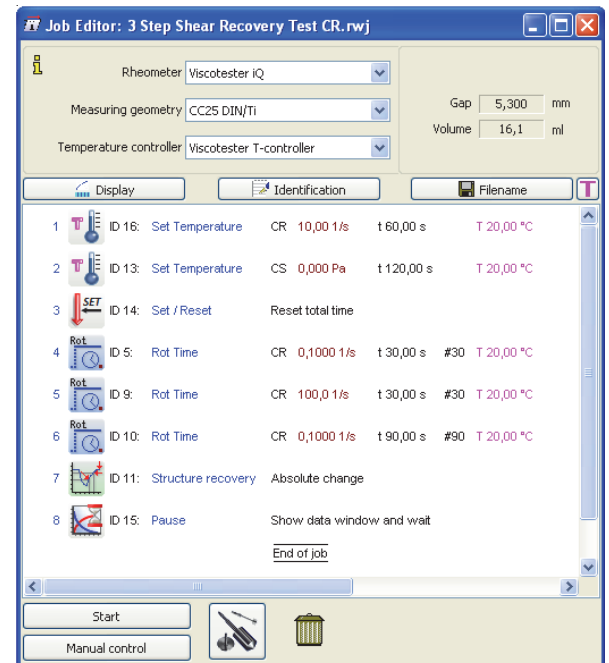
Job Editor: 3 Step Shear Recovery Test CR.rwj

Rheometer Viscotester iQ
Measuring geometry CC25 DIN/Ti
Temperature controller Viscotester T-controller

Gap 5,300 mm
Volume 16,1 ml

Display
Identification
Filename
T

1 ID 16: Set Temperature CR 10,00 1/s t 60,00 s T 20,00 °C
2 ID 13: Set Temperature CS 0,000 Pa t 120,00 s T 20,00 °C
3 SET ID 14: Set / Reset Reset total time
4 Rot ID 5: Rot Time CR 0,1000 1/s t 30,00 s #30 T 20,00 °C
5 Rot ID 9: Rot Time CR 100,0 1/s t 30,00 s #30 T 20,00 °C
6 Rot ID 10: Rot Time CR 0,1000 1/s t 90,00 s #90 T 20,00 °C
7 ID 11: Structure recovery Absolute change
8 ID 15: Pause Show data window and wait
End of job

Start
Manual control